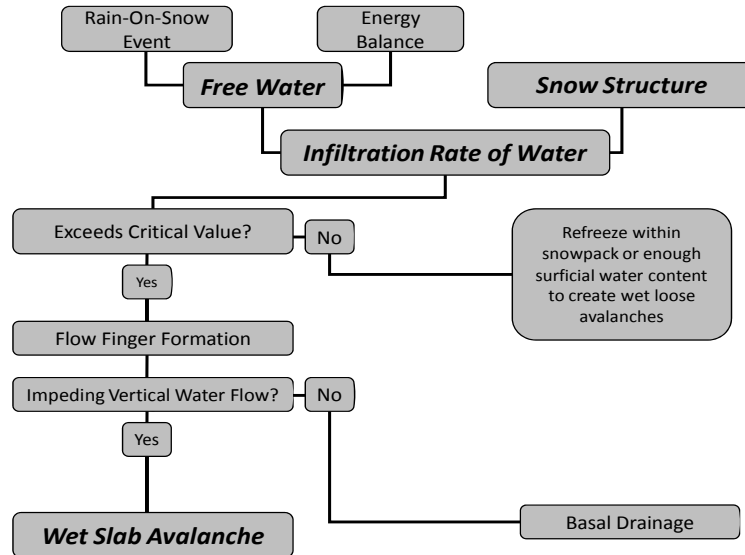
Rain-On-Snow Event

Energy Balance

Free Water

Snow Structure

Infiltration Rate of Water

Exceeds Critical Value?

No

Refreeze within snowpack or enough surficial water content to create wet loose avalanches

Yes

Flow Finger Formation

Impeding Vertical Water Flow?

No

Yes

Wet Slab Avalanche

Basal Drainage